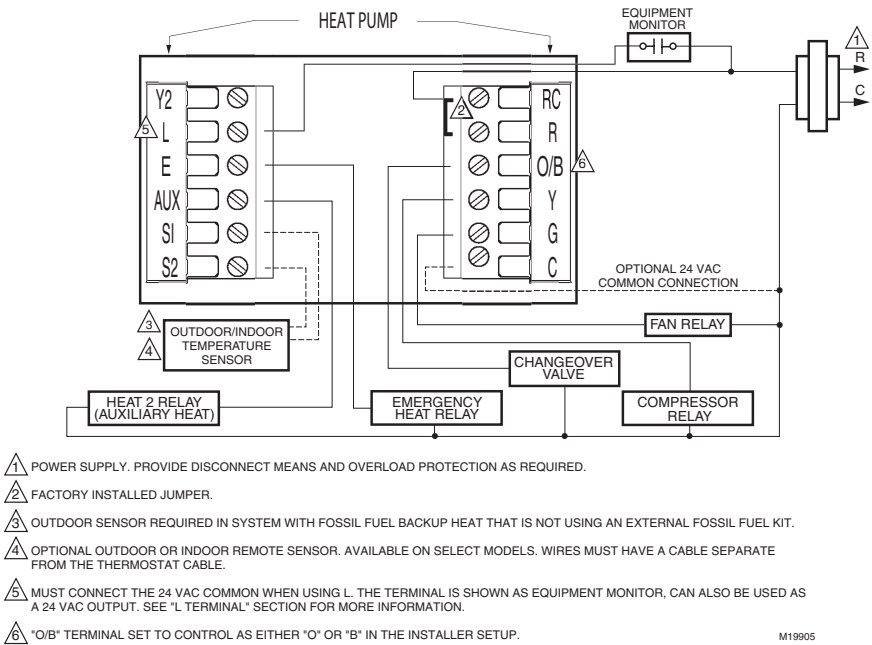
HEAT PUMP

EQUIPMENT MONITOR

1
R
C

Y2
5 L
E
AUX
SI
S2

2
RC
R
O/B 6
Y
G
C

OPTIONAL 24 VAC COMMON CONNECTION

3
4
OUTDOOR/INDOOR TEMPERATURE SENSOR

FAN RELAY

CHANGEOVER VALVE

HEAT 2 RELAY (AUXILIARY HEAT)

EMERGENCY HEAT RELAY

COMPRESSOR RELAY

1 POWER SUPPLY. PROVIDE DISCONNECT MEANS AND OVERLOAD PROTECTION AS REQUIRED.

2 FACTORY INSTALLED JUMPER.

3 OUTDOOR SENSOR REQUIRED IN SYSTEM WITH FOSSIL FUEL BACKUP HEAT THAT IS NOT USING AN EXTERNAL FOSSIL FUEL KIT.

4 OPTIONAL OUTDOOR OR INDOOR REMOTE SENSOR. AVAILABLE ON SELECT MODELS. WIRES MUST HAVE A CABLE SEPARATE FROM THE THERMOSTAT CABLE.

5 MUST CONNECT THE 24 VAC COMMON WHEN USING L. THE TERMINAL IS SHOWN AS EQUIPMENT MONITOR, CAN ALSO BE USED AS A 24 VAC OUTPUT. SEE "L TERMINAL" SECTION FOR MORE INFORMATION.

6 "O/B" TERMINAL SET TO CONTROL AS EITHER "O" OR "B" IN THE INSTALLER SETUP.

M19905